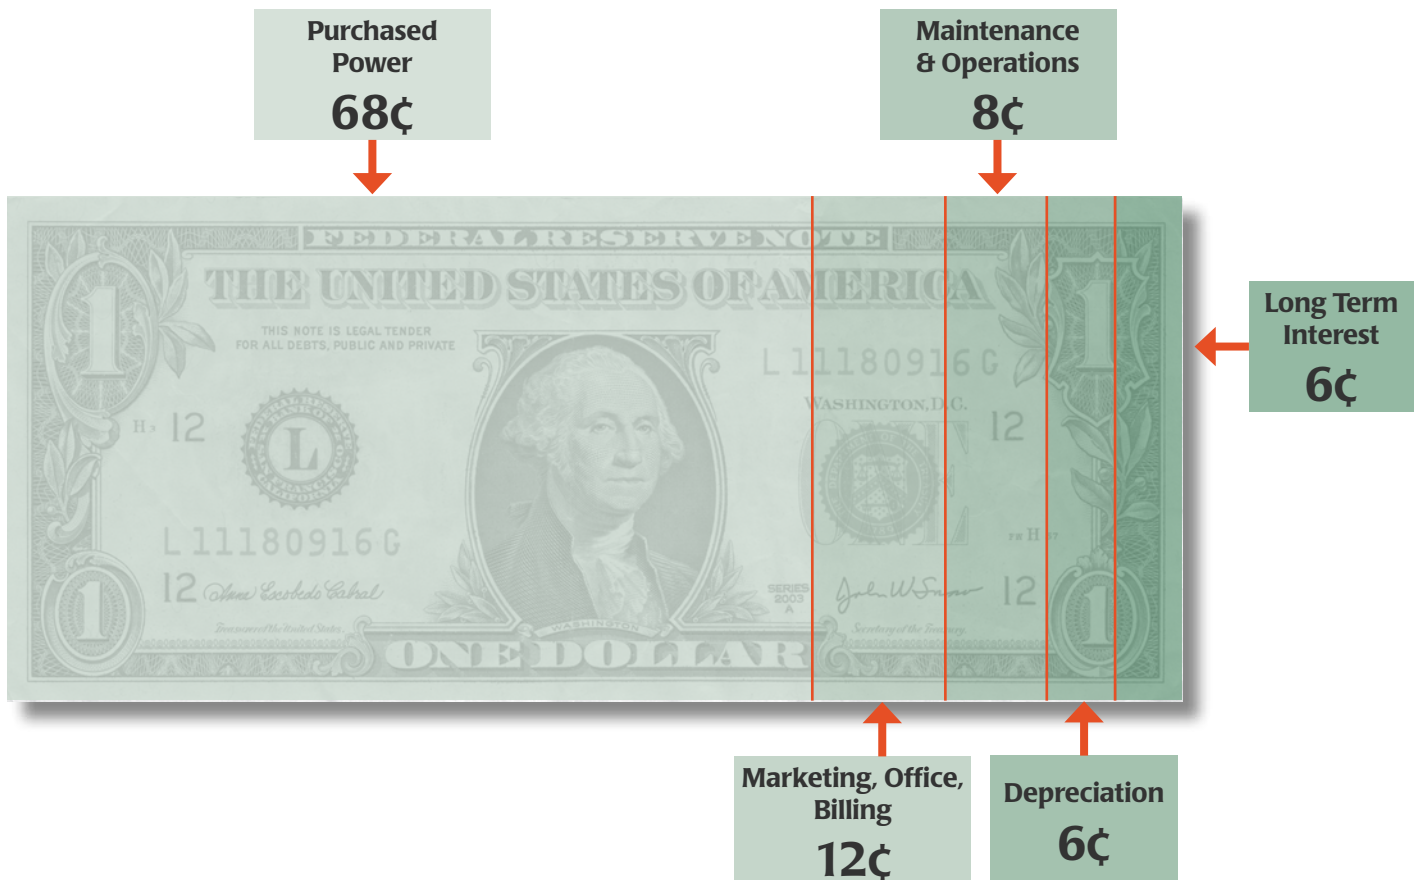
Purchased Power
68¢

Maintenance & Operations
8¢

Long Term Interest
6¢

FEDERAL RESERVE NOTE

THE UNITED STATES OF AMERICA

THIS NOTE IS LEGAL TENDER FOR ALL DEBTS, PUBLIC AND PRIVATE

L 11180916 G

WASHINGTON, D.C.

H 12

L

12

L 11180916 G

12

SERIES 2003 A

12

ONE

ONE DOLLAR

WASHINGTON

Treasurer of the United States

Secretary of the Treasury

1

Marketing, Office, Billing
12¢

Depreciation
6¢